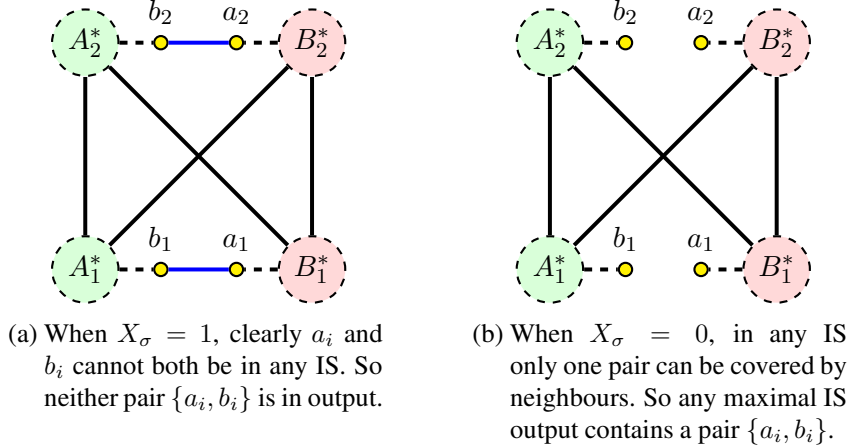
$A_2^*$ $b_2$ $a_2$ $B_2^*$

$A_1^*$ $b_1$ $a_1$ $B_1^*$

(a) When $X_\sigma = 1$, clearly $a_i$ and $b_i$ cannot both be in any IS. So neither pair $\{a_i, b_i\}$ is in output.

$A_2^*$ $b_2$ $a_2$ $B_2^*$

$A_1^*$ $b_1$ $a_1$ $B_1^*$

(b) When $X_\sigma = 0$, in any IS only one pair can be covered by neighbours. So any maximal IS output contains a pair $\{a_i, b_i\}$.